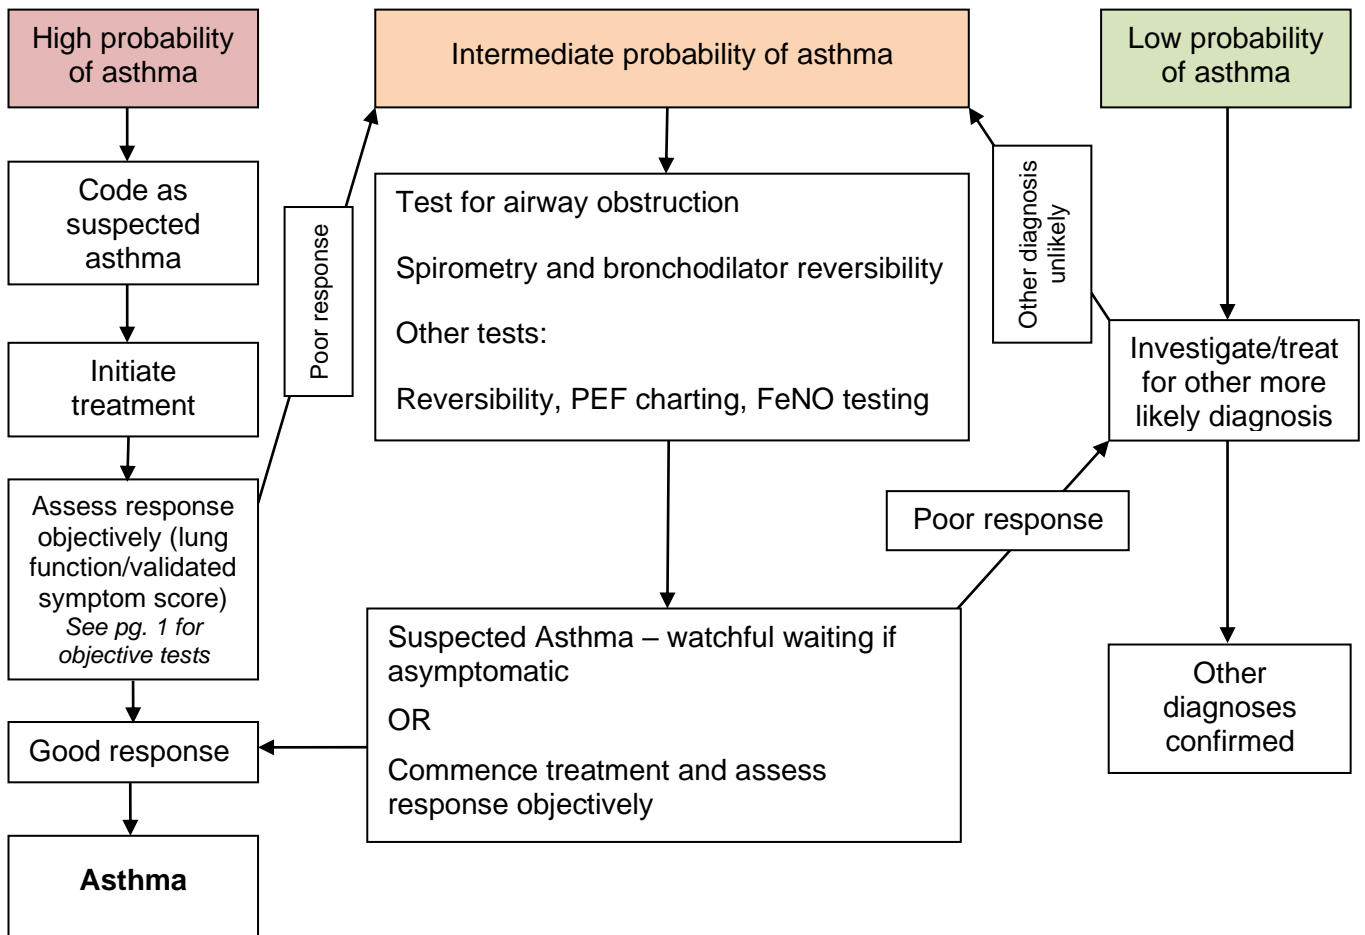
High probability of asthma

Intermediate probability of asthma

Low probability of asthma

Code as suspected asthma

Initiate treatment

Assess response objectively (lung function/validated symptom score) *See pg. 1 for objective tests*

Good response

Asthma

Poor response

Test for airway obstruction

Spirometry and bronchodilator reversibility

Other tests:

Reversibility, PEF charting, FeNO testing

Suspected Asthma – watchful waiting if asymptomatic

OR

Commence treatment and assess response objectively

Other diagnosis unlikely

Poor response

Investigate/treat for other more likely diagnosis

Other diagnoses confirmed